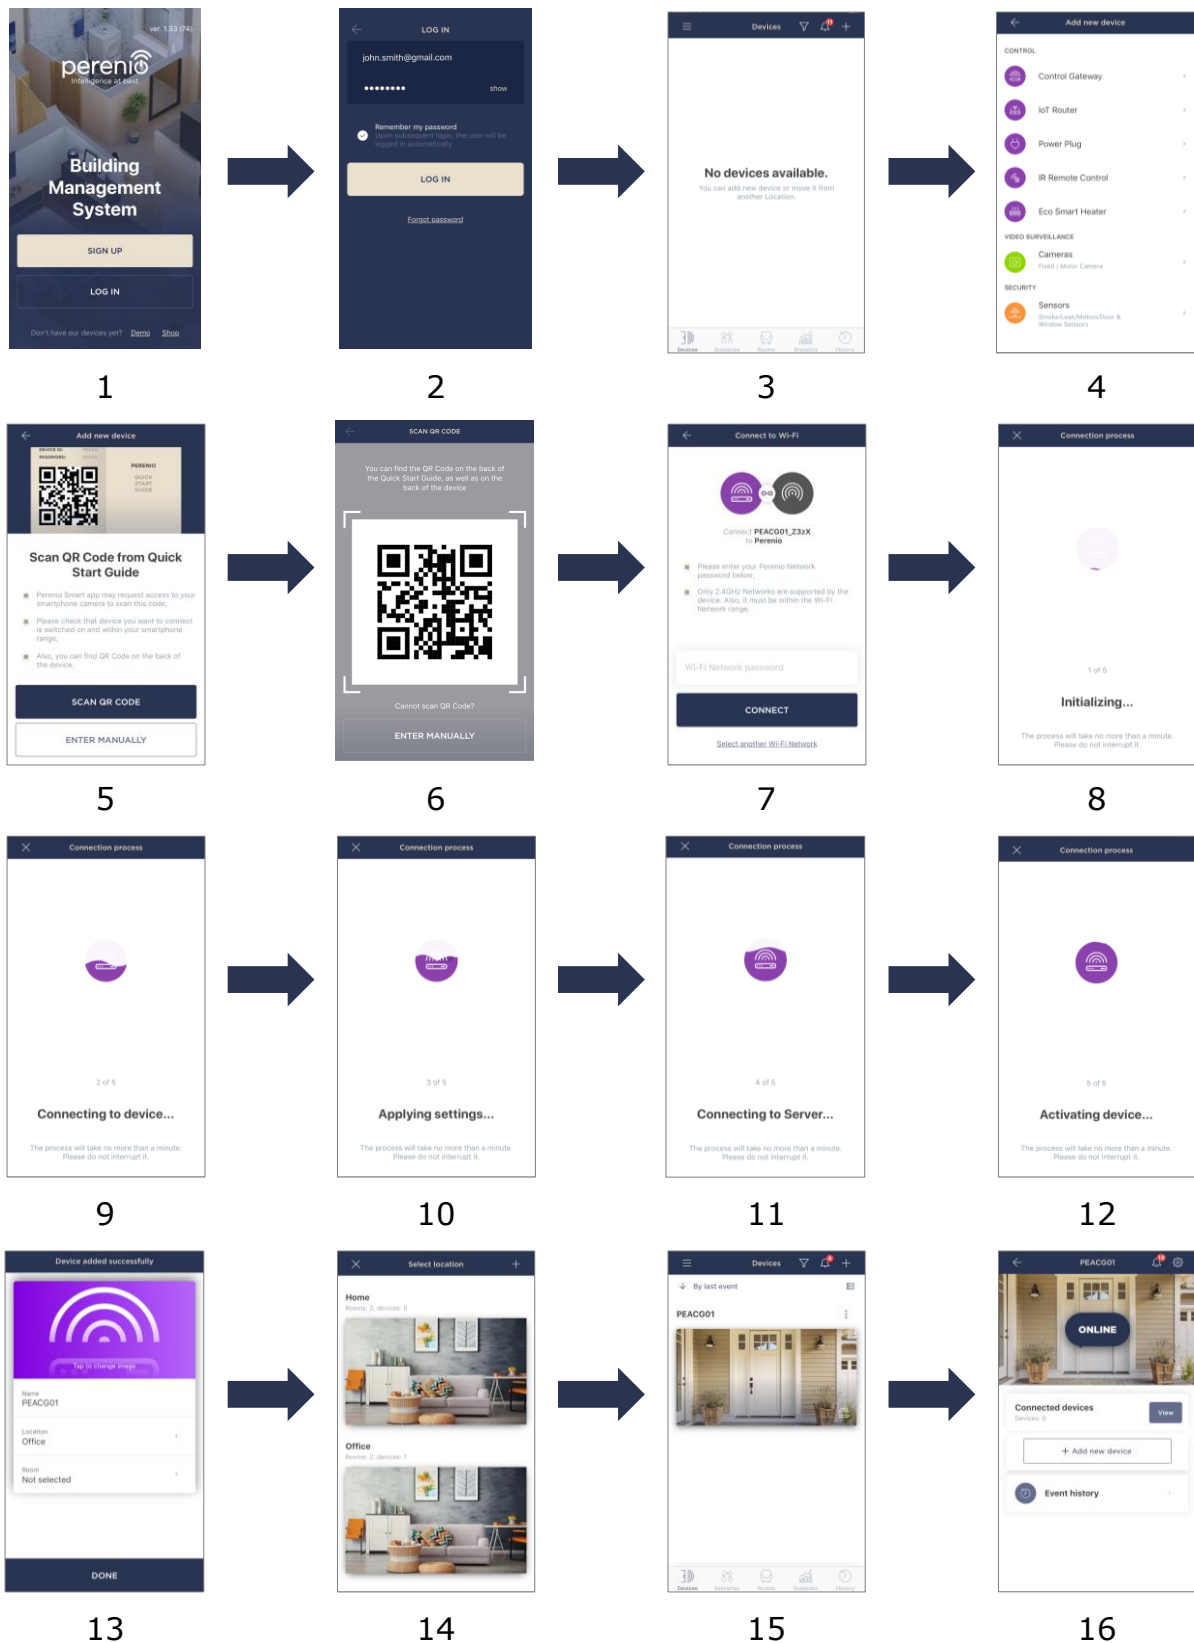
ver. 1.33 (74)

perenio
Intelligence at best

Building Management System

SIGN UP

LOG IN

Don't have our devices yet? Demo Shop

1

LOG IN

john.smith@gmail.com

••••••••

show

Remember my password
Upon subsequent login, the user will be logged in automatically

LOG IN

Forgot password

2

Devices

No devices available.
You can add new device or move it from another Location.

Devices Scenarios Rooms Statistics History

3

Add new device

CONTROL

Control Gateway

IoT Router

Power Plug

IR Remote Control

Eco Smart Heater

VIDEO SURVEILLANCE

Cameras
Fixed / Motor Camera

SECURITY

Sensors
Smoke/Leak/Motion/Door & Window Sensors

4

Add new device

DEVICE ID:
PASSWORD:

PERENIO
QUICK START GUIDE

Scan QR Code from Quick Start Guide

Perenio Smart app may request access to your smartphone camera to scan this code;

Please check that device you want to connect is switched on and within your smartphone range;

Also, you can find QR Code on the back of the device.

SCAN QR CODE

ENTER MANUALLY

5

SCAN QR CODE

You can find the QR Code on the back of the Quick Start Guide, as well as on the back of the device

Cannot scan QR Code?

ENTER MANUALLY

6

Connect to Wi-Fi

Connect PEACG01_23zX to Perenio

Please enter your Perenio Network password below;

Only 2.4GHz Networks are supported by the device. Also, it must be within the Wi-Fi Network range.

Wi-Fi Network password

CONNECT

Select another Wi-Fi Network

7

Connection process

1 of 5

Initializing...

The process will take no more than a minute. Please do not interrupt it.

8

Connection process

2 of 5

Connecting to device...

The process will take no more than a minute. Please do not interrupt it.

9

Connection process

3 of 5

Applying settings...

The process will take no more than a minute. Please do not interrupt it.

10

Connection process

4 of 5

Connecting to Server...

The process will take no more than a minute. Please do not interrupt it.

11

Connection process

5 of 5

Activating device...

The process will take no more than a minute. Please do not interrupt it.

12

Device added successfully

Tap to change image

Name
PEACG01

Location
Office

Room
Not selected

DONE

13

Select location

Home
Rooms: 2, devices: 0

Office
Rooms: 2, devices: 7

14

Devices

By last event

PEACG01

Devices Scenarios Rooms Statistics History

15

PEACG01

ONLINE

Connected devices
Devices: 0

View

+ Add new device

Event history

16